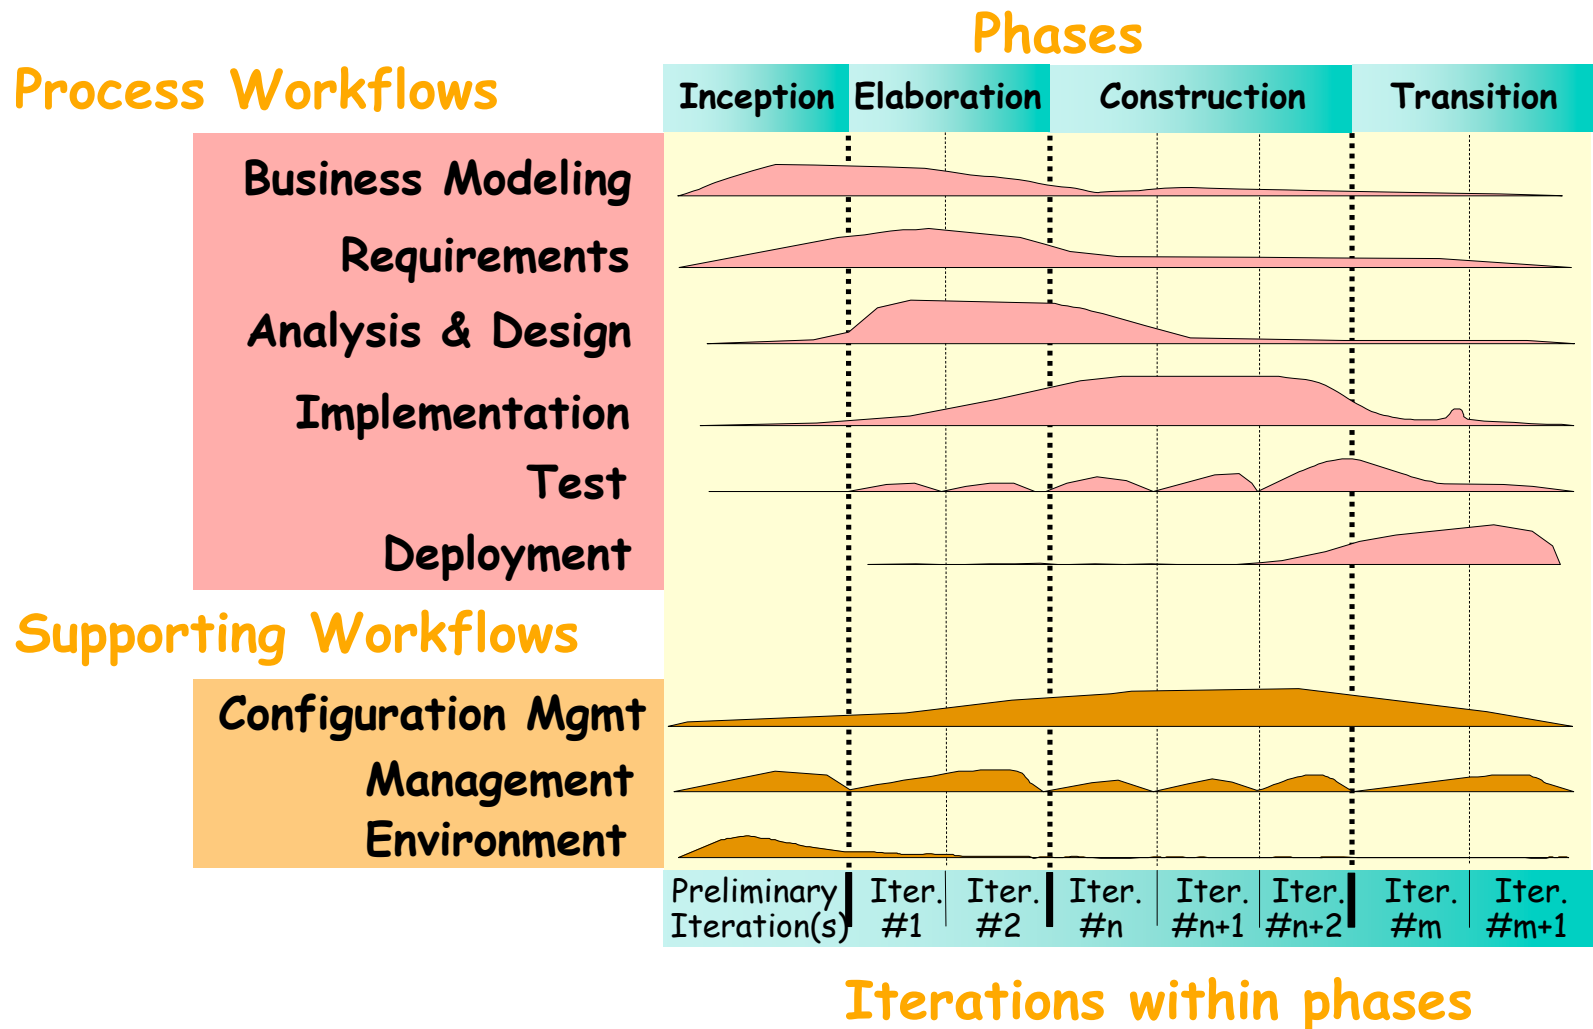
Phases

Process Workflows

| Inception | Elaboration | Construction | Transition |
|---|---|---|---|

Business Modeling
Requirements
Analysis & Design
Implementation
Test
Deployment

Supporting Workflows

Configuration Mgmt
Management
Environment

| Preliminary Iteration(s) | Iter. #1 | Iter. #2 | Iter. #n | Iter. #n+1 | Iter. #n+2 | Iter. #m | Iter. #m+1 |
|---|---|---|---|---|---|---|---|

Iterations within phases